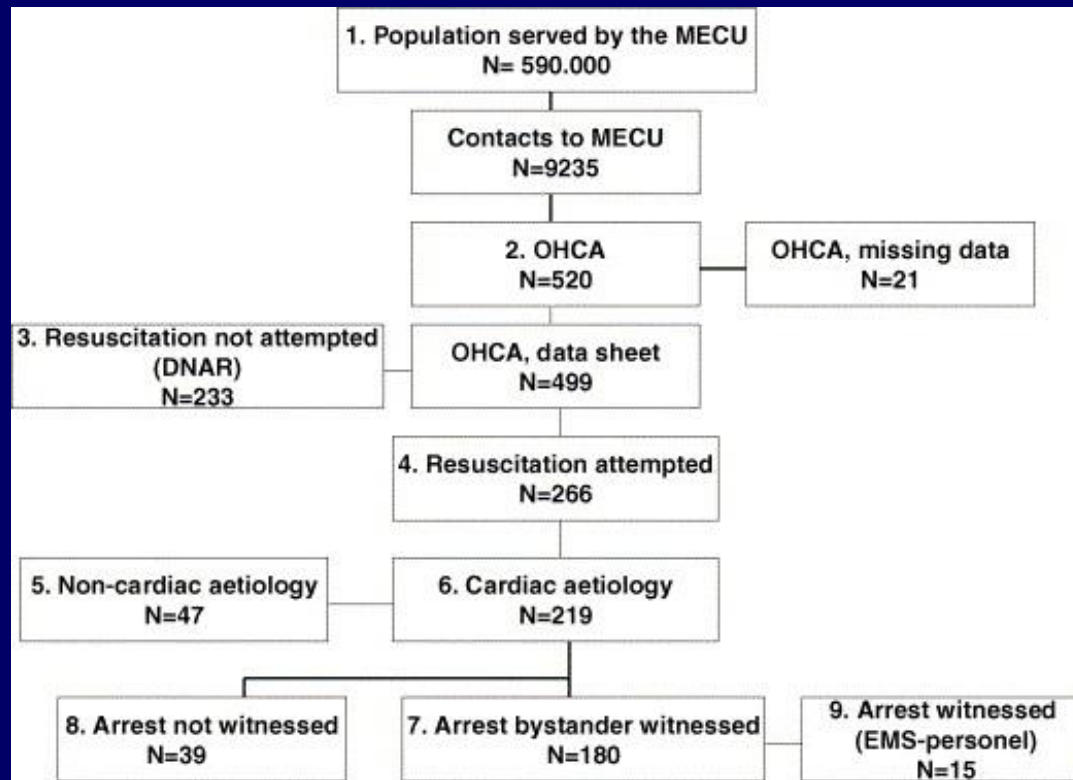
1. Population served by the MECU
N= 590.000

Contacts to MECU
N=9235

2. OHCA
N=520

OHCA, missing data
N=21

3. Resuscitation not attempted (DNAR)
N=233

OHCA, data sheet
N=499

4. Resuscitation attempted
N=266

5. Non-cardiac aetiology
N=47

6. Cardiac aetiology
N=219

8. Arrest not witnessed
N=39

7. Arrest bystander witnessed
N=180

9. Arrest witnessed (EMS-personel)
N=15